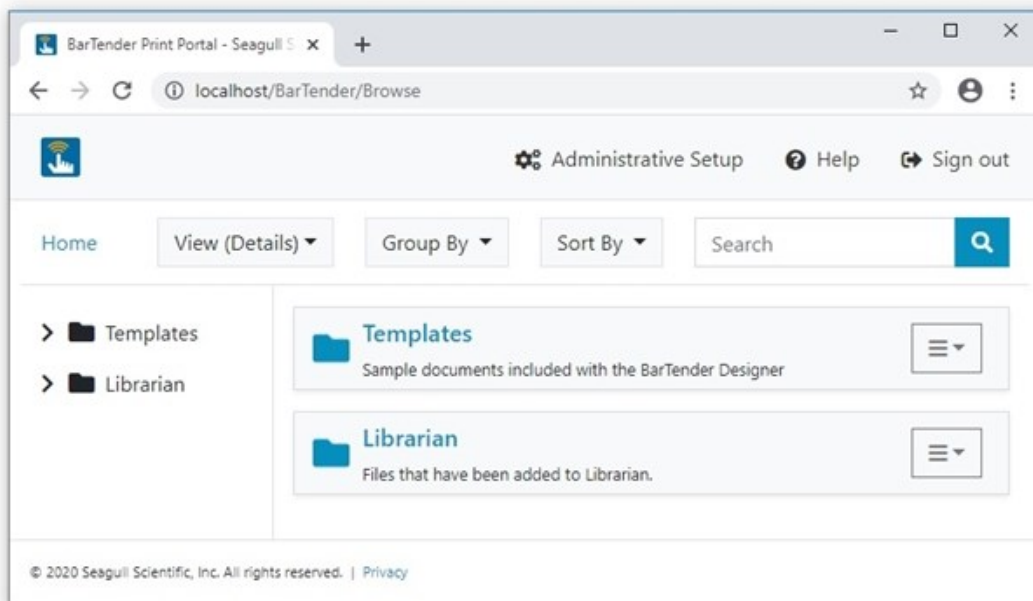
BarTender Print Portal - Seagull S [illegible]

localhost/BarTender/Browse

Administrative Setup Help Sign out

Home View (Details) Group By Sort By Search

Templates
Librarian

Templates
Sample documents included with the BarTender Designer

Librarian
Files that have been added to Librarian.

© 2020 Seagull Scientific, Inc. All rights reserved. | Privacy